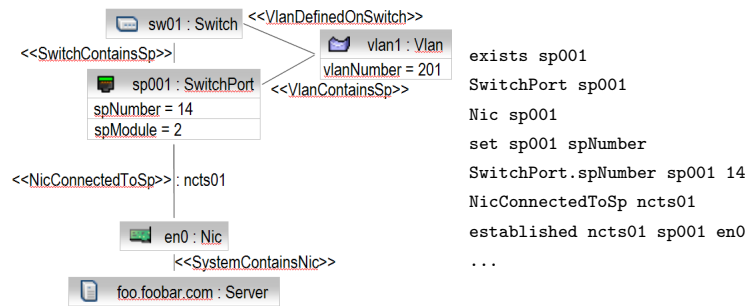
sw01 : Switch
<<VlanDefinedOnSwitch>>
vlan1 : Vlan
vlanNumber = 201
<<SwitchContainsSp>>
sp001 : SwitchPort
spNumber = 14
spModule = 2
<<VlanContainsSp>>
<<NicConnectedToSp>> : ncts01
en0 : Nic
<<SystemContainsNic>>
foo.foobar.com : Server

exists sp001
SwitchPort sp001
Nic sp001
set sp001 spNumber
SwitchPort.spNumber sp001 14
NicConnectedToSp ncts01
established ncts01 sp001 en0
...